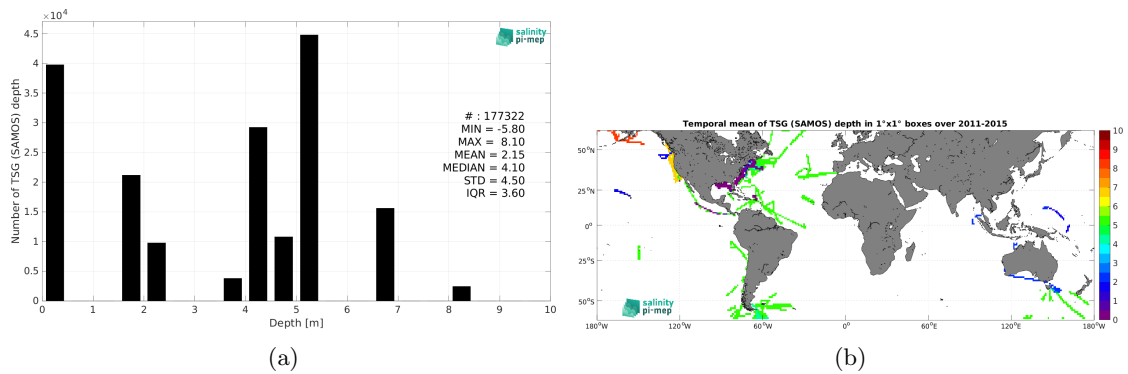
$\times 10^4$

4.5
4
3.5
3
2.5
2
1.5
1
0.5
0

Number of TSG (SAMOS) depth

0 1 2 3 4 5 6 7 8 9 10

Depth [m]

salinity pi-mep

# : 177322
MIN = -5.80
MAX = 8.10
MEAN = 2.15
MEDIAN = 4.10
STD = 4.50
IQR = 3.60

(a)

Temporal mean of TSG (SAMOS) depth in 1°x1° boxes over 2011-2015

50°N
25°N
0°
25°S
50°S

180°W 120°W 60°W 0° 60°E 120°E 180°W

10
9
8
7
6
5
4
3
2
1
0

salinity pi-mep

(b)